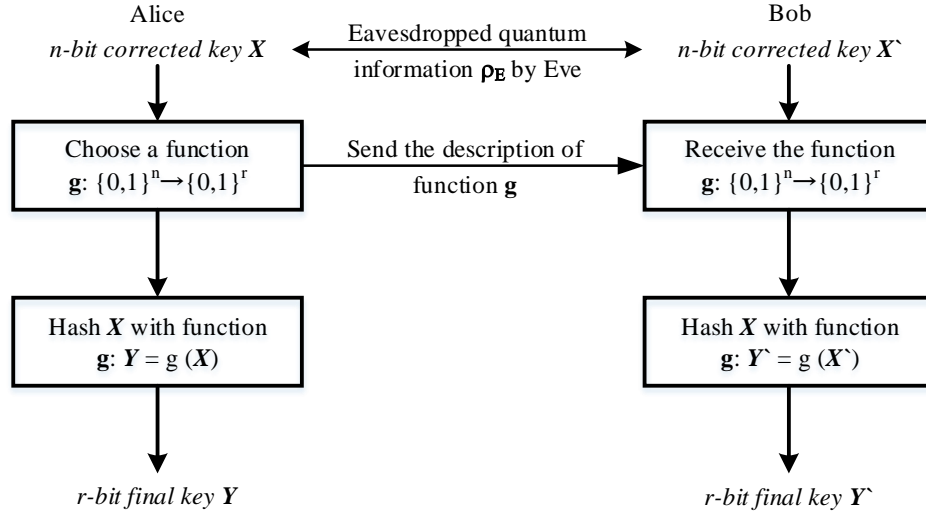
Alice

*n-bit corrected key* ***X***

Eavesdropped quantum information $\rho_E$ by Eve

Bob

*n-bit corrected key* ***X`***

Choose a function **g**: $\{0,1\}^n \rightarrow \{0,1\}^r$

Send the description of function **g**

Receive the function **g**: $\{0,1\}^n \rightarrow \{0,1\}^r$

Hash ***X*** with function **g**: ***Y*** = g (***X***)

Hash ***X*** with function **g**: ***Y`*** = g (***X`***)

*r-bit final key* ***Y***

*r-bit final key* ***Y`***